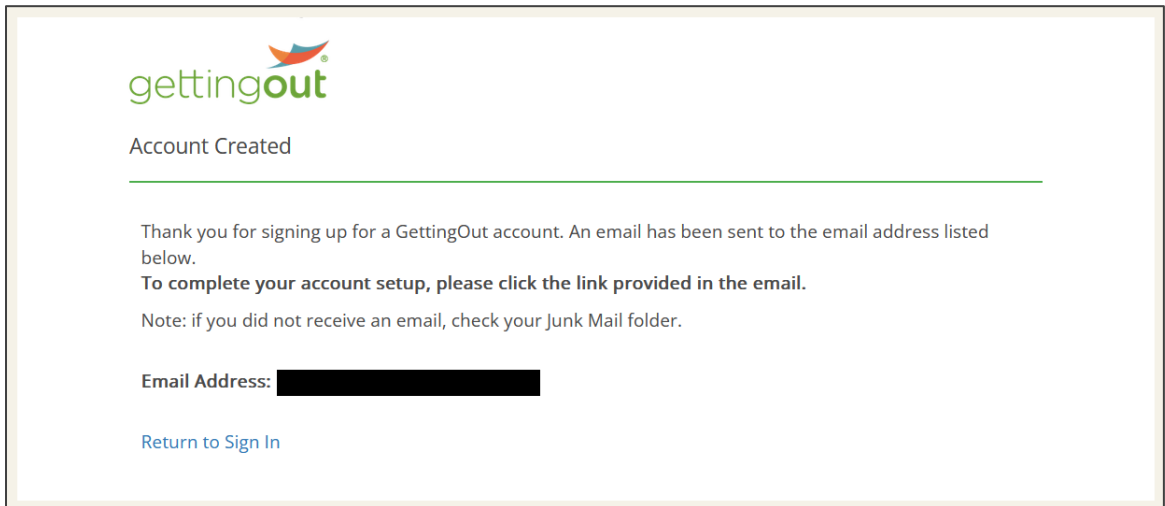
gettingout®

Account Created

Thank you for signing up for a GettingOut account. An email has been sent to the email address listed below.
**To complete your account setup, please click the link provided in the email.**

Note: if you did not receive an email, check your Junk Mail folder.

**Email Address:** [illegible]

Return to Sign In